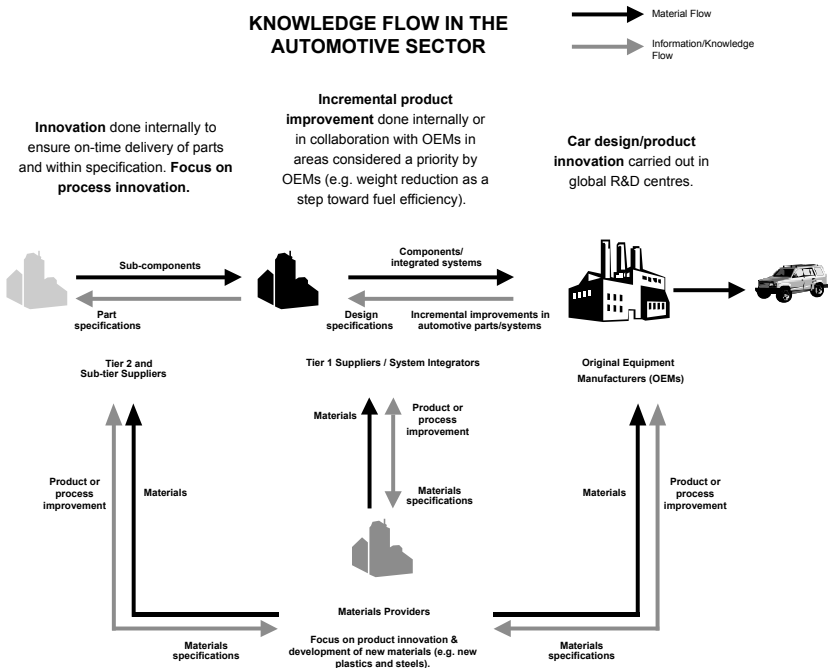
KNOWLEDGE FLOW IN THE AUTOMOTIVE SECTOR

Material Flow

Information/Knowledge Flow

Innovation done internally to ensure on-time delivery of parts and within specification. Focus on process innovation.

Incremental product improvement done internally or in collaboration with OEMs in areas considered a priority by OEMs (e.g. weight reduction as a step toward fuel efficiency).

Car design/product innovation carried out in global R&D centres.

Sub-components

Part specifications

Components/ integrated systems

Design specifications

Incremental improvements in automotive parts/systems

Tier 2 and Sub-tier Suppliers

Tier 1 Suppliers / System Integrators

Original Equipment Manufacturers (OEMs)

Materials

Product or process improvement

Materials specifications

Product or process improvement

Materials

Materials

Product or process improvement

Materials Providers

Focus on product innovation & development of new materials (e.g. new plastics and steels).

Materials specifications

Materials specifications